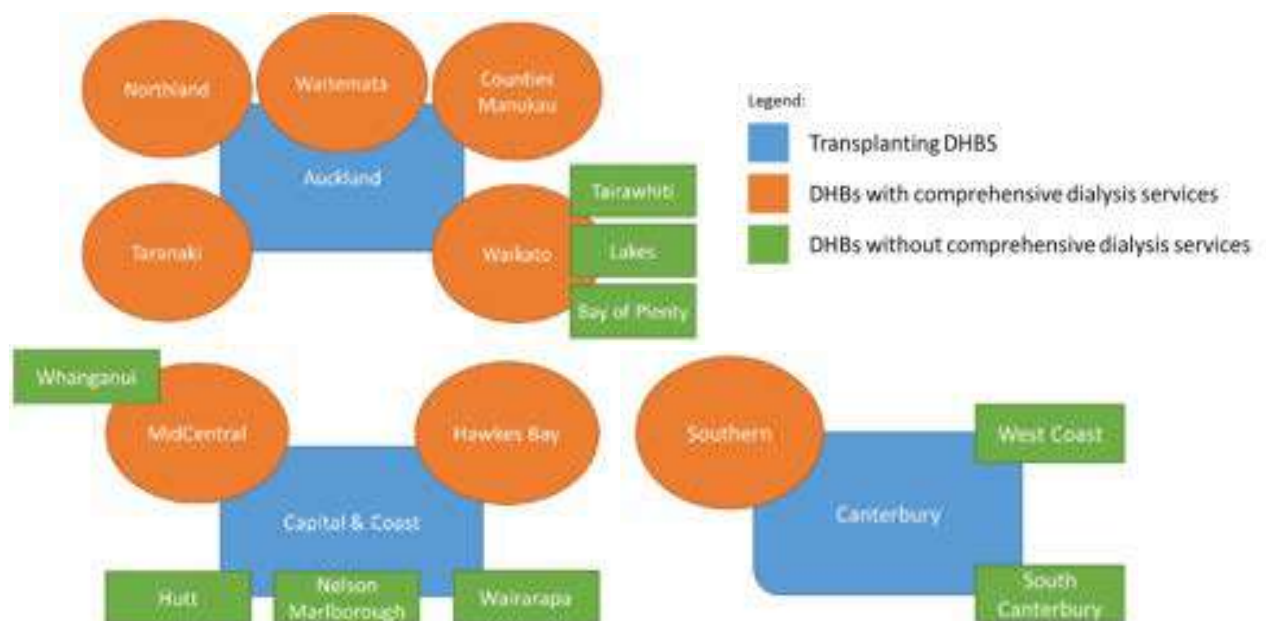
Northland

Waitemata

Counties Manukau

Auckland

Taranaki

Waikato

Tairawhiti

Lakes

Bay of Plenty

Legend:

Transplanting DHBS

DHBs with comprehensive dialysis services

DHBs without comprehensive dialysis services

Whanganui

MidCentral

Hawkes Bay

Capital & Coast

Hutt

Nelson Marlborough

Wairarapa

Southern

West Coast

Canterbury

South Canterbury